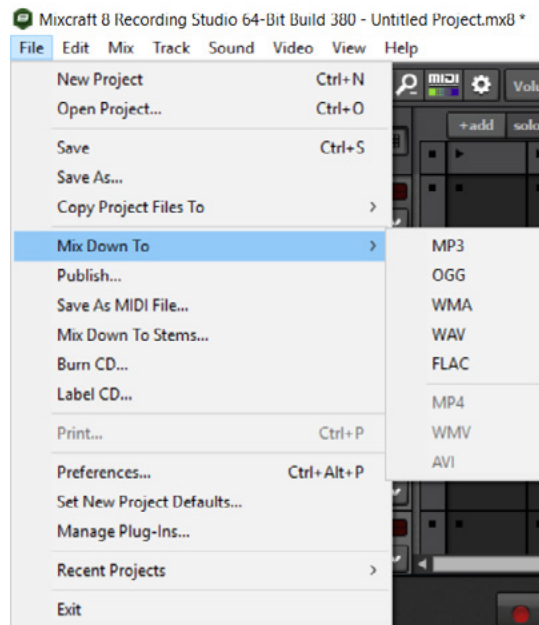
Mixcraft 8 Recording Studio 64-Bit Build 380 - Untitled Project.mx8 *

File Edit Mix Track Sound Video View Help

New Project Ctrl+N
Open Project... Ctrl+O

Save Ctrl+S
Save As...
Copy Project Files To >

Mix Down To >
Publish...
Save As MIDI File...
Mix Down To Stems...
Burn CD...
Label CD...

Print... Ctrl+P

Preferences... Ctrl+Alt+P
Set New Project Defaults...
Manage Plug-Ins...

Recent Projects >

Exit

MP3
OGG
WMA
WAV
FLAC

MP4
WMV
AVI

MIDI
Volu
+add
solo